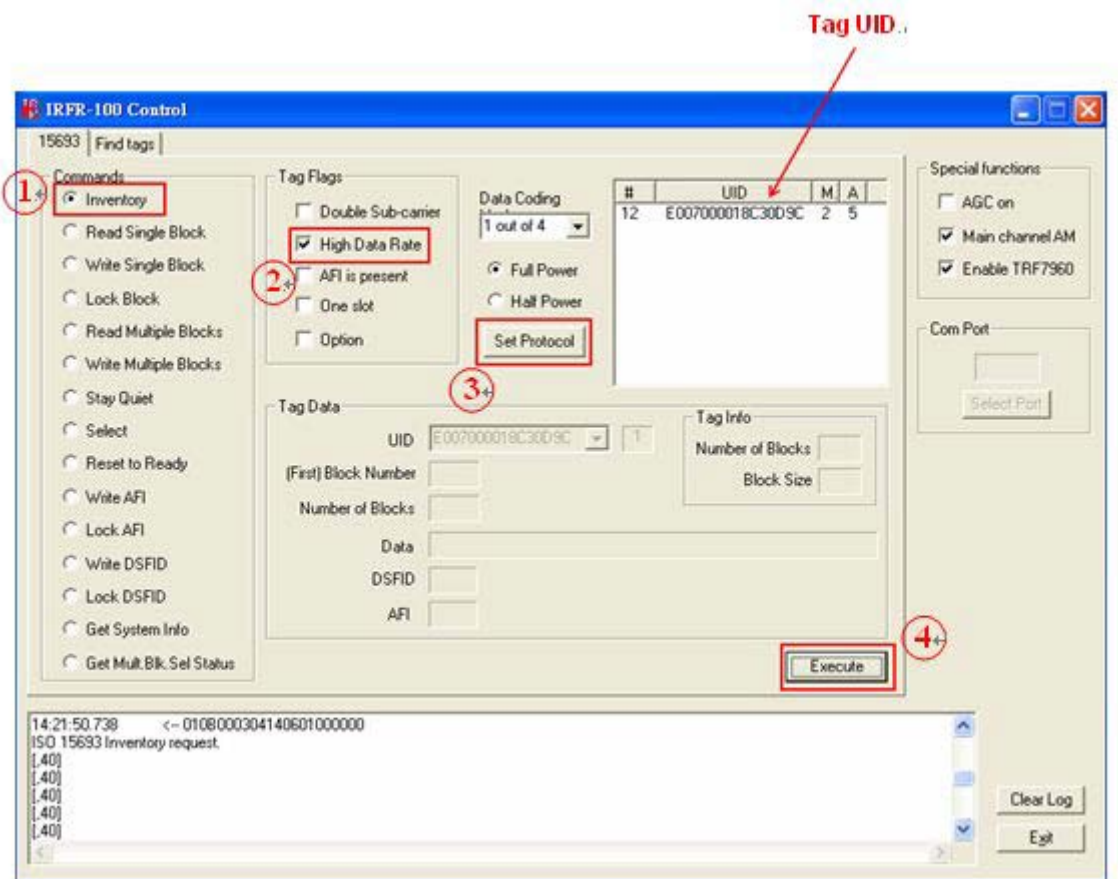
Tag UID

IRFR-100 Control

15693 | Find tags

Commands
1 Inventory
Read Single Block
Write Single Block
Lock Block
Read Multiple Blocks
Write Multiple Blocks
Stay Quiet
Select
Reset to Ready
Write AFI
Lock AFI
Write DSFID
Lock DSFID
Get System Info
Get Mult.Blk.Sel Status

Tag Flags
Double Sub-carrier
High Data Rate
2 AFI is present
One slot
Option

Data Coding
1 out of 4
Full Power
Half Power
Set Protocol
3

| # | UID | M | A |
|---|---|---|---|
| 12 | E007000018C30D9C | 2 | 5 |

Special functions
AGC on
Main channel AM
Enable TRF7960

Com Port
Select Port

Tag Data
UID E007000018C30D9C 1
(First) Block Number
Number of Blocks
Data
DSFID
AFI

Tag Info
Number of Blocks
Block Size

4
Execute

14:21:50.738 <- 0108000304140601000000
ISO 15693 Inventory request.
[,40]
[,40]
[,40]
[,40]
[,40]

Clear Log
Exit